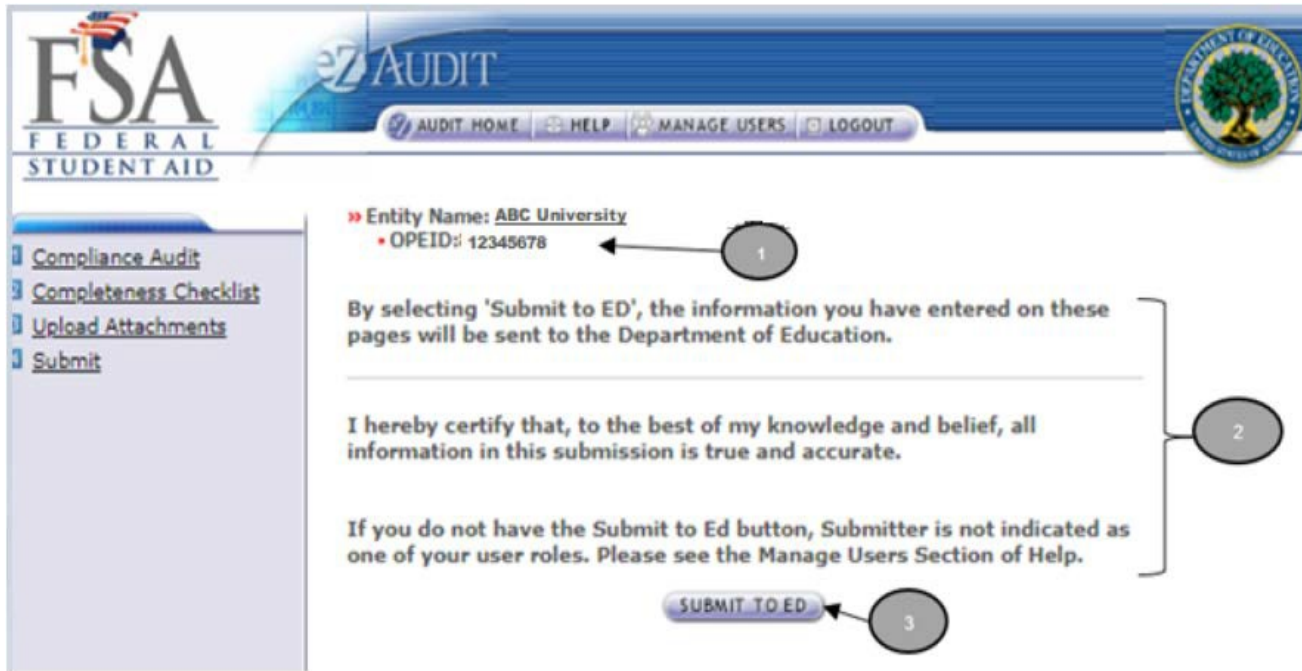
FSA
FEDERAL
STUDENT AID

eZ AUDIT

AUDIT HOME | HELP | MANAGE USERS | LOGOUT

Compliance Audit
Completeness Checklist
Upload Attachments
Submit

» Entity Name: ABC University
• OPEID: 12345678

1

By selecting 'Submit to ED', the information you have entered on these pages will be sent to the Department of Education.

I hereby certify that, to the best of my knowledge and belief, all information in this submission is true and accurate.

If you do not have the Submit to Ed button, Submitter is not indicated as one of your user roles. Please see the Manage Users Section of Help.

2

SUBMIT TO ED

3